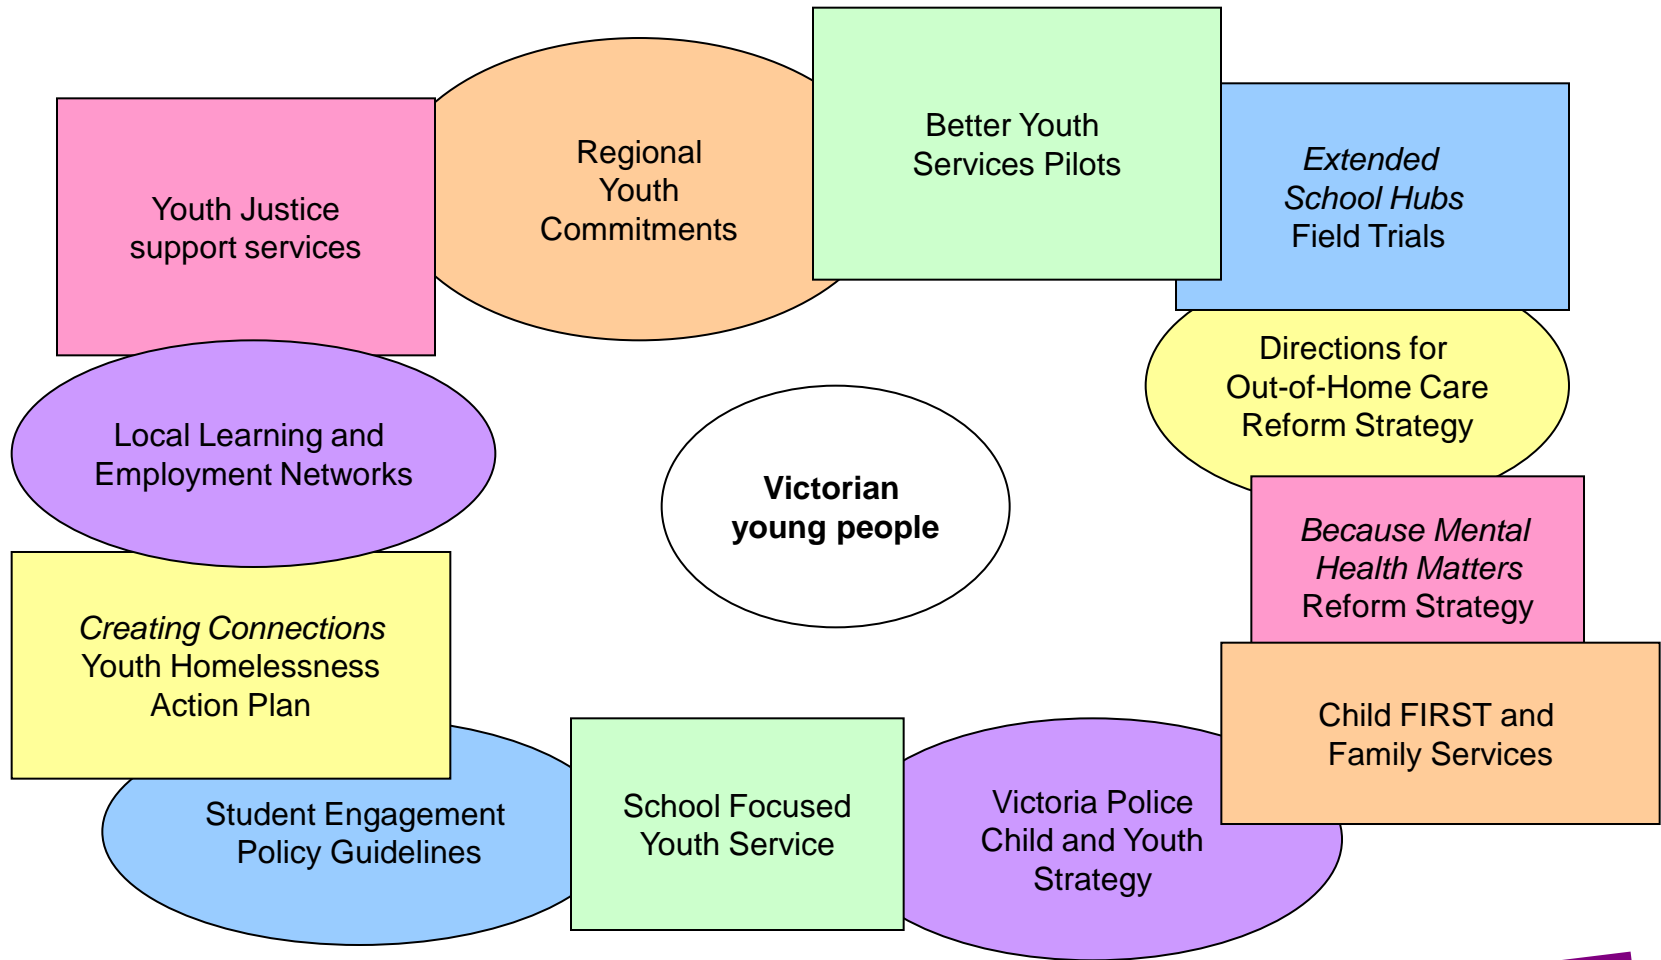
Youth Justice support services

Regional Youth Commitments

Better Youth Services Pilots

*Extended School Hubs* Field Trials

Directions for Out-of-Home Care Reform Strategy

Local Learning and Employment Networks

**Victorian young people**

*Because Mental Health Matters* Reform Strategy

*Creating Connections* Youth Homelessness Action Plan

Child FIRST and Family Services

Student Engagement Policy Guidelines

School Focused Youth Service

Victoria Police Child and Youth Strategy